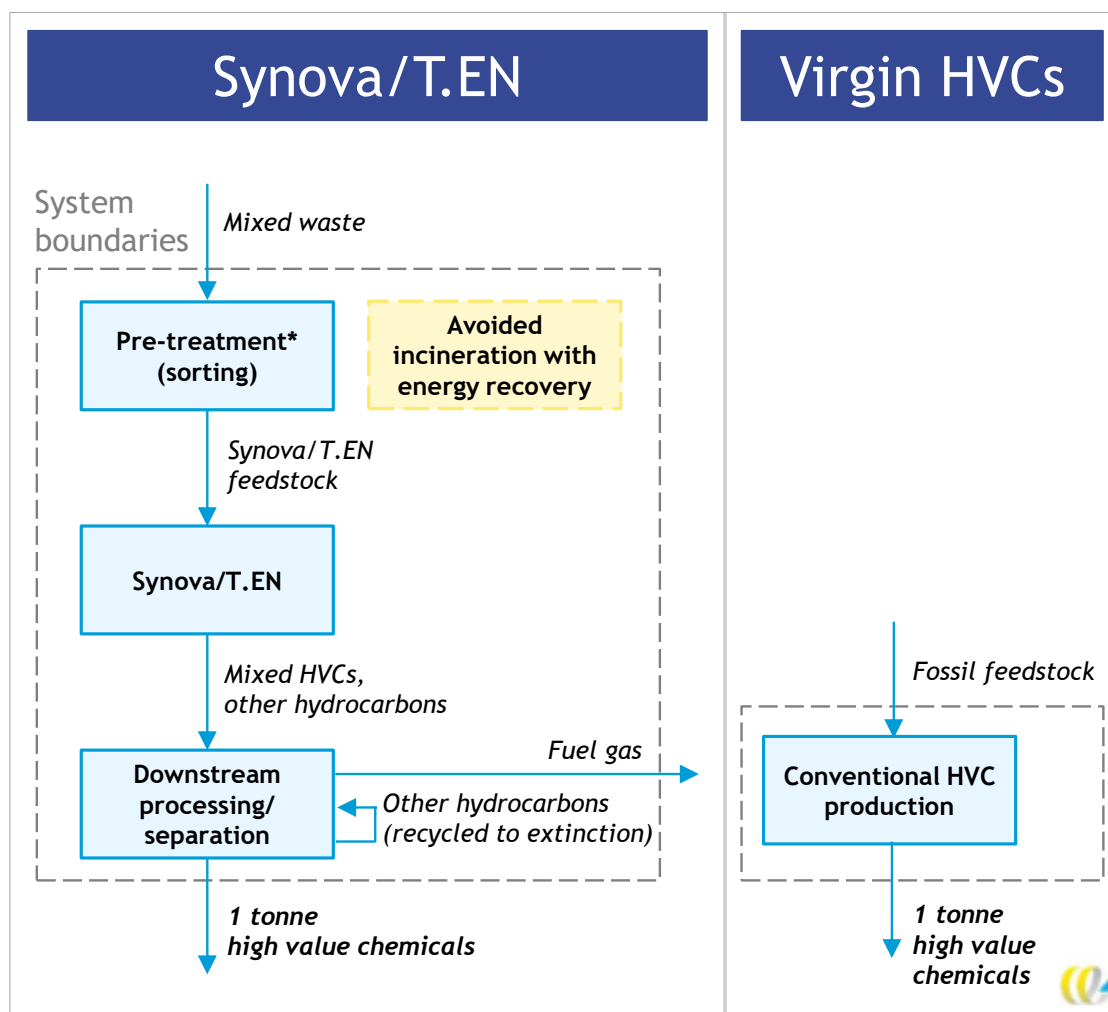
Synova/T.EN

Virgin HVCs

System boundaries

Mixed waste

Pre-treatment* (sorting)

Avoided incineration with energy recovery

Synova/T.EN feedstock

Synova/T.EN

Mixed HVCs, other hydrocarbons

Downstream processing/ separation

Fuel gas

Other hydrocarbons (recycled to extinction)

1 tonne high value chemicals

Fossil feedstock

Conventional HVC production

1 tonne high value chemicals